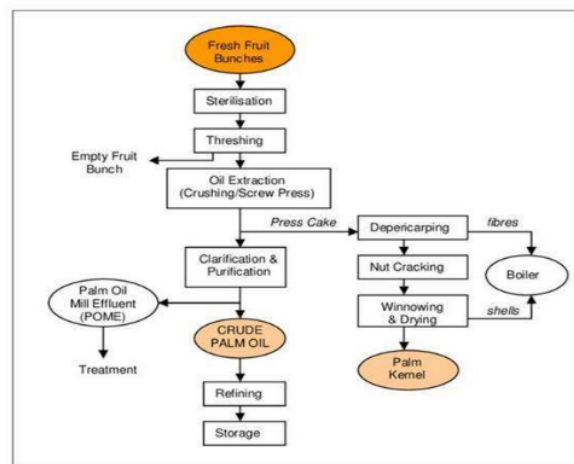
Fresh Fruit Bunches

Sterilisation

Threshing

Empty Fruit Bunch

Oil Extraction (Crushing/Screw Press)

Press Cake

Depericarping

fibres

Clarification & Purification

Nut Cracking

Boiler

Palm Oil Mill Effluent (POME)

Winnowing & Drying

shells

CRUDE PALM OIL

Treatment

Palm Kernel

Refining

Storage